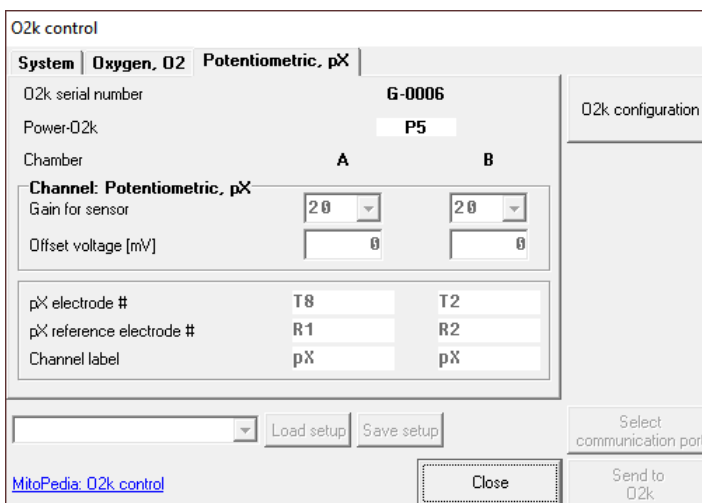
O2k control

System | Oxygen, O2 | Potentiometric, pX

O2k serial number G-0006

Power-O2k P5

Chamber A B

Channel: Potentiometric, pX

Gain for sensor 20 20

Offset voltage [mV] 0 0

pX electrode # T8 T2

pX reference electrode # R1 R2

Channel label pX pX

O2k configuration

Load setup Save setup

Select communication port

MitoPedia: O2k control

Close

Send to O2k